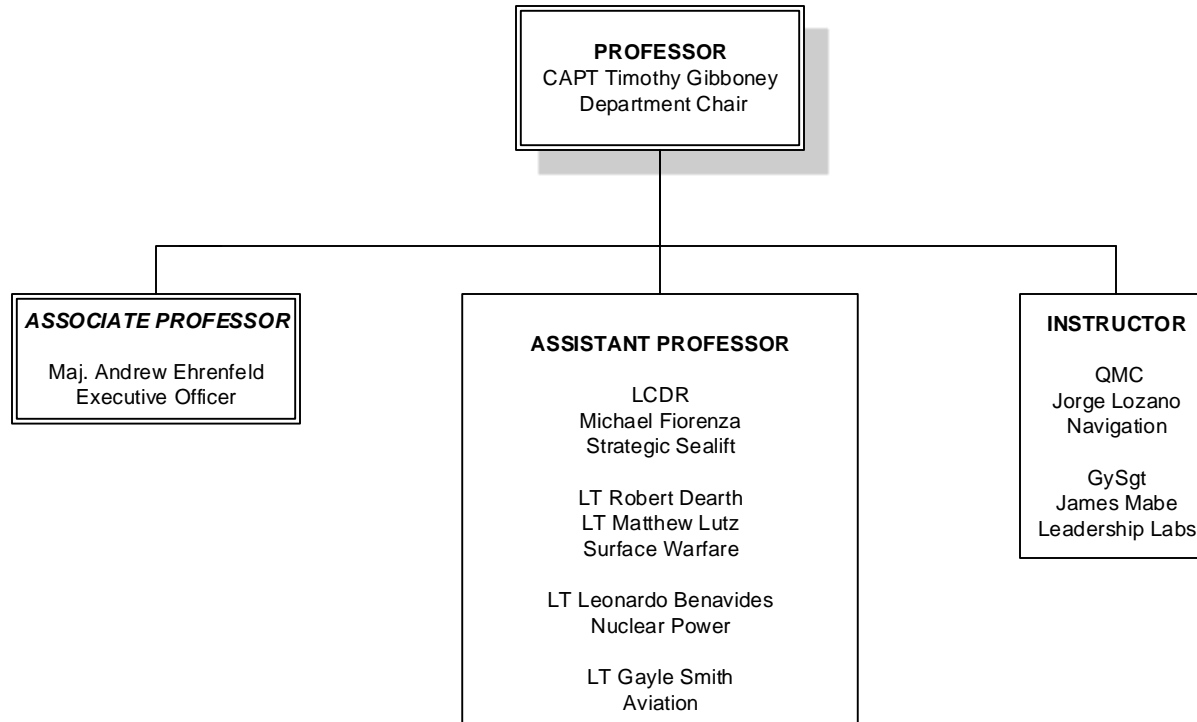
PROFESSOR
CAPT Timothy Gibboney
Department Chair

*ASSOCIATE PROFESSOR*

Maj. Andrew Ehrenfeld
Executive Officer

ASSISTANT PROFESSOR

LCDR
Michael Fiorenza
Strategic Sealift

LT Robert Dearth
LT Matthew Lutz
Surface Warfare

LT Leonardo Benavides
Nuclear Power

LT Gayle Smith
Aviation

INSTRUCTOR

QMC
Jorge Lozano
Navigation

GySgt
James Mabe
Leadership Labs